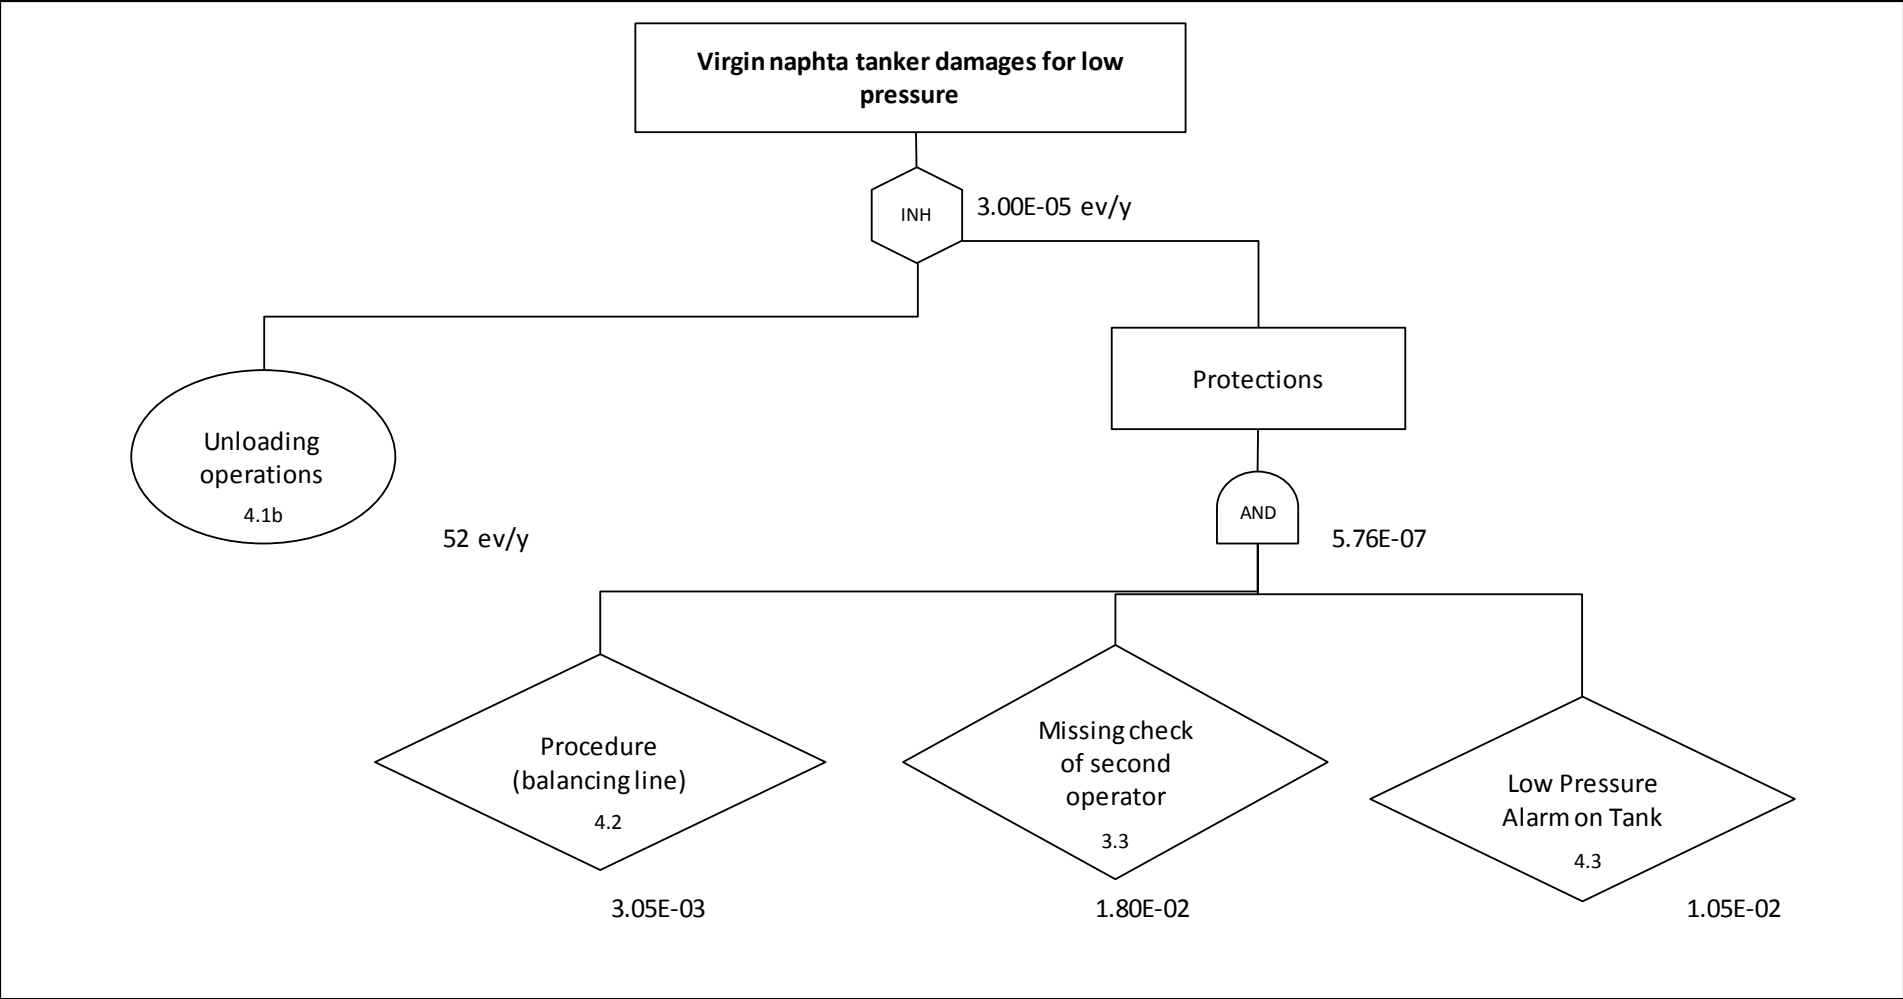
Virgin naphta tanker damages for low pressure

INH

3.00E-05 ev/y

Protections

Unloading operations

4.1b

52 ev/y

AND

5.76E-07

Procedure (balancing line)

4.2

3.05E-03

Missing check of second operator

3.3

1.80E-02

Low Pressure Alarm on Tank

4.3

1.05E-02